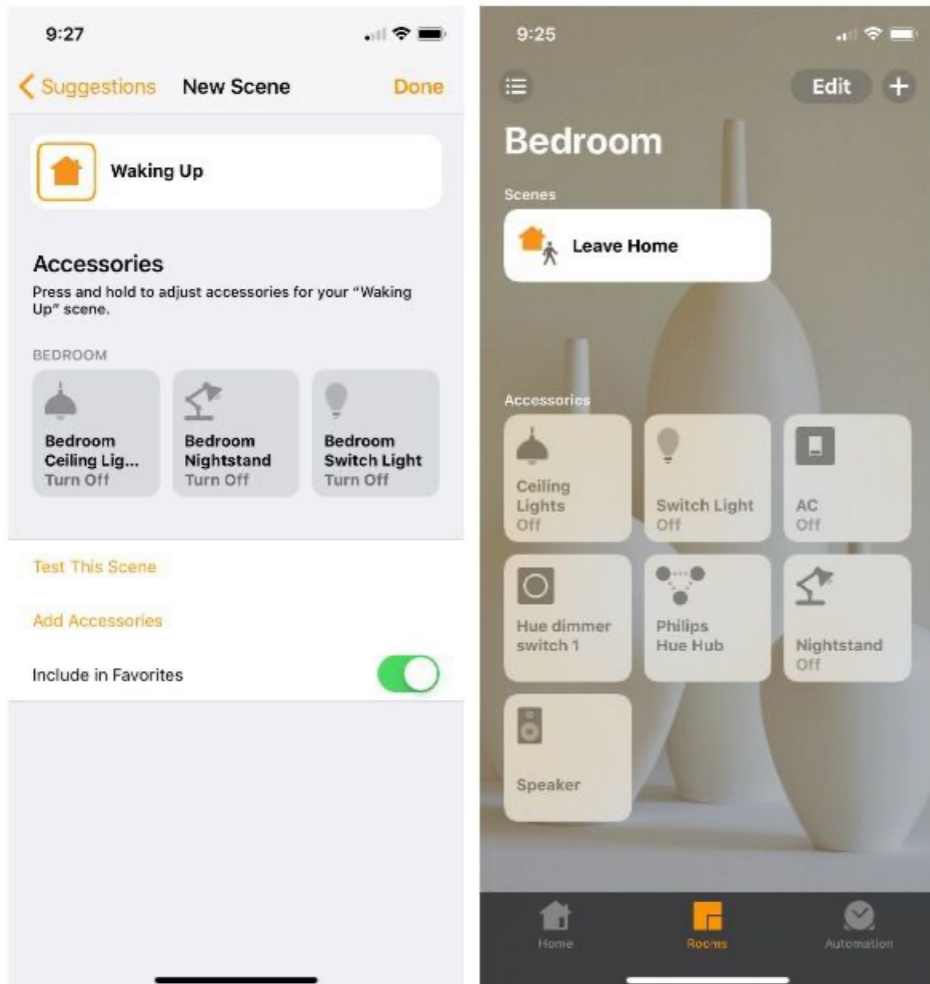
9:27

Suggestions New Scene Done

Waking Up

Accessories

Press and hold to adjust accessories for your "Waking Up" scene.

BEDROOM

Bedroom Ceiling Lig... Turn Off

Bedroom Nightstand Turn Off

Bedroom Switch Light Turn Off

Test This Scene

Add Accessories

Include in Favorites

9:25

Edit

Bedroom

Scenes

Leave Home

Accessories

Ceiling Lights Off

Switch Light Off

AC Off

Hue dimmer switch 1

Philips Hue Hub

Nightstand Off

Speaker

Home

Rooms

Automation